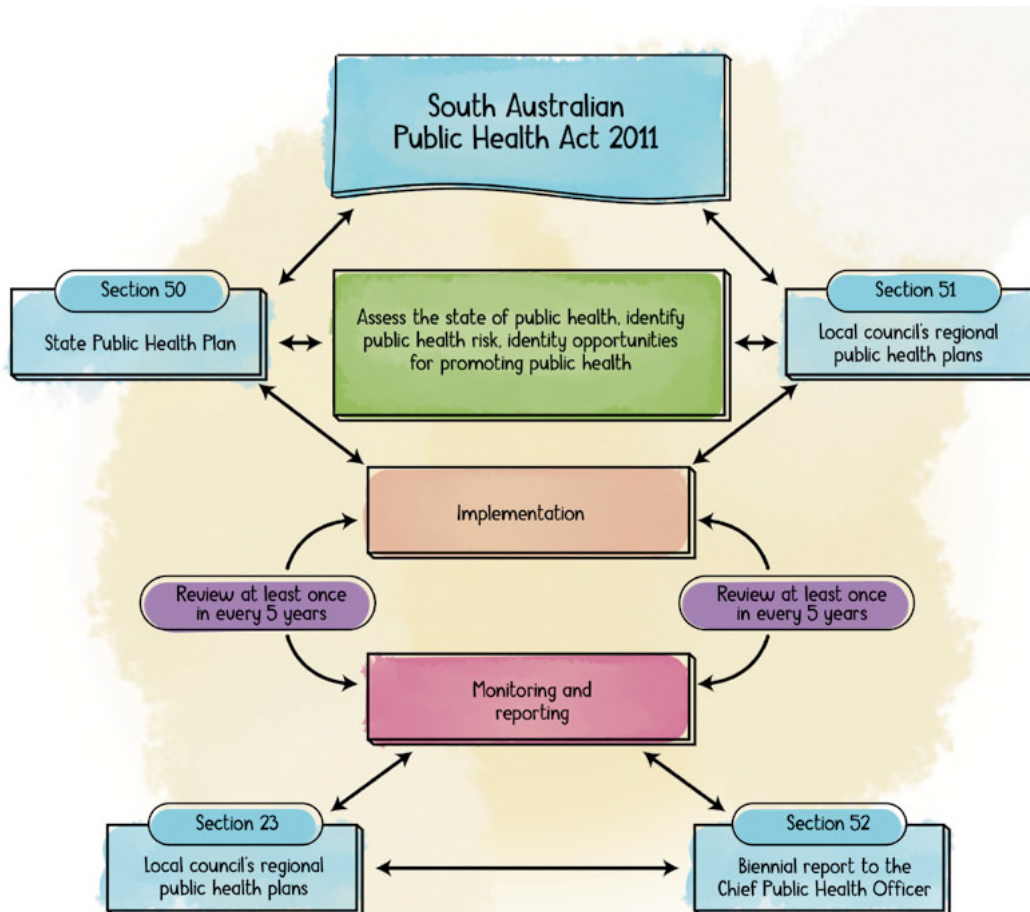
South Australian Public Health Act 2011

Section 50

State Public Health Plan

Assess the state of public health, identify public health risk, identity opportunities for promoting public health

Section 51

Local council's regional public health plans

Implementation

Review at least once in every 5 years

Review at least once in every 5 years

Monitoring and reporting

Section 23

Local council's regional public health plans

Section 52

Biennial report to the Chief Public Health Officer